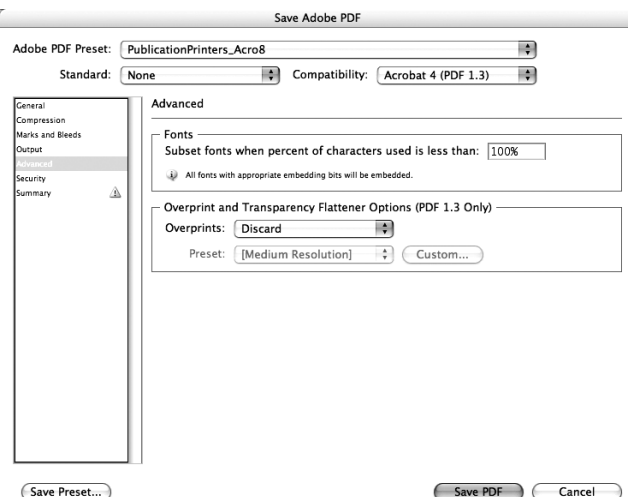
Save Adobe PDF

Adobe PDF Preset: PublicationPrinters_Acro8

Standard: None

Compatibility: Acrobat 4 (PDF 1.3)

General
Compression
Marks and Bleeds
Output
Advanced
Security
Summary

Advanced

Fonts

Subset fonts when percent of characters used is less than: 100%

All fonts with appropriate embedding bits will be embedded.

Overprint and Transparency Flattener Options (PDF 1.3 Only)

Overprints: Discard

Preset: [Medium Resolution]

Custom...

Save Preset...

Save PDF

Cancel